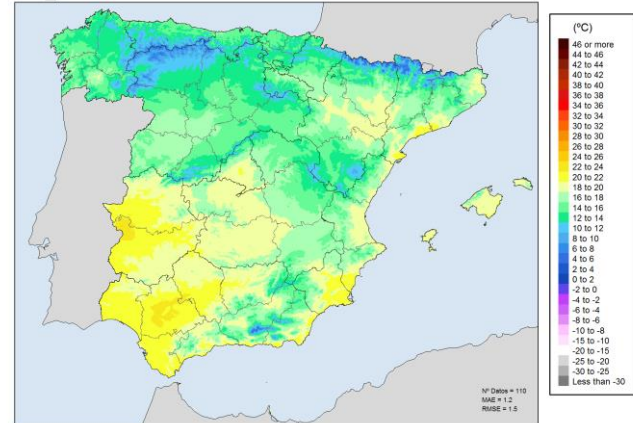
(ºC)
46 or more
44 to 46
42 to 44
40 to 42
38 to 40
36 to 38
34 to 36
32 to 34
30 to 32
28 to 30
26 to 28
24 to 26
22 to 24
20 to 22
18 to 20
16 to 18
14 to 16
12 to 14
10 to 12
8 to 10
6 to 8
4 to 6
2 to 4
0 to 2
-2 to 0
-4 to -2
-6 to -4
-8 to -6
-10 to -8
-15 to -10
-20 to -15
-25 to -20
-30 to -25
Less than -30

Nº Datos = 110
MAE = 1.2
RMSE = 1.5